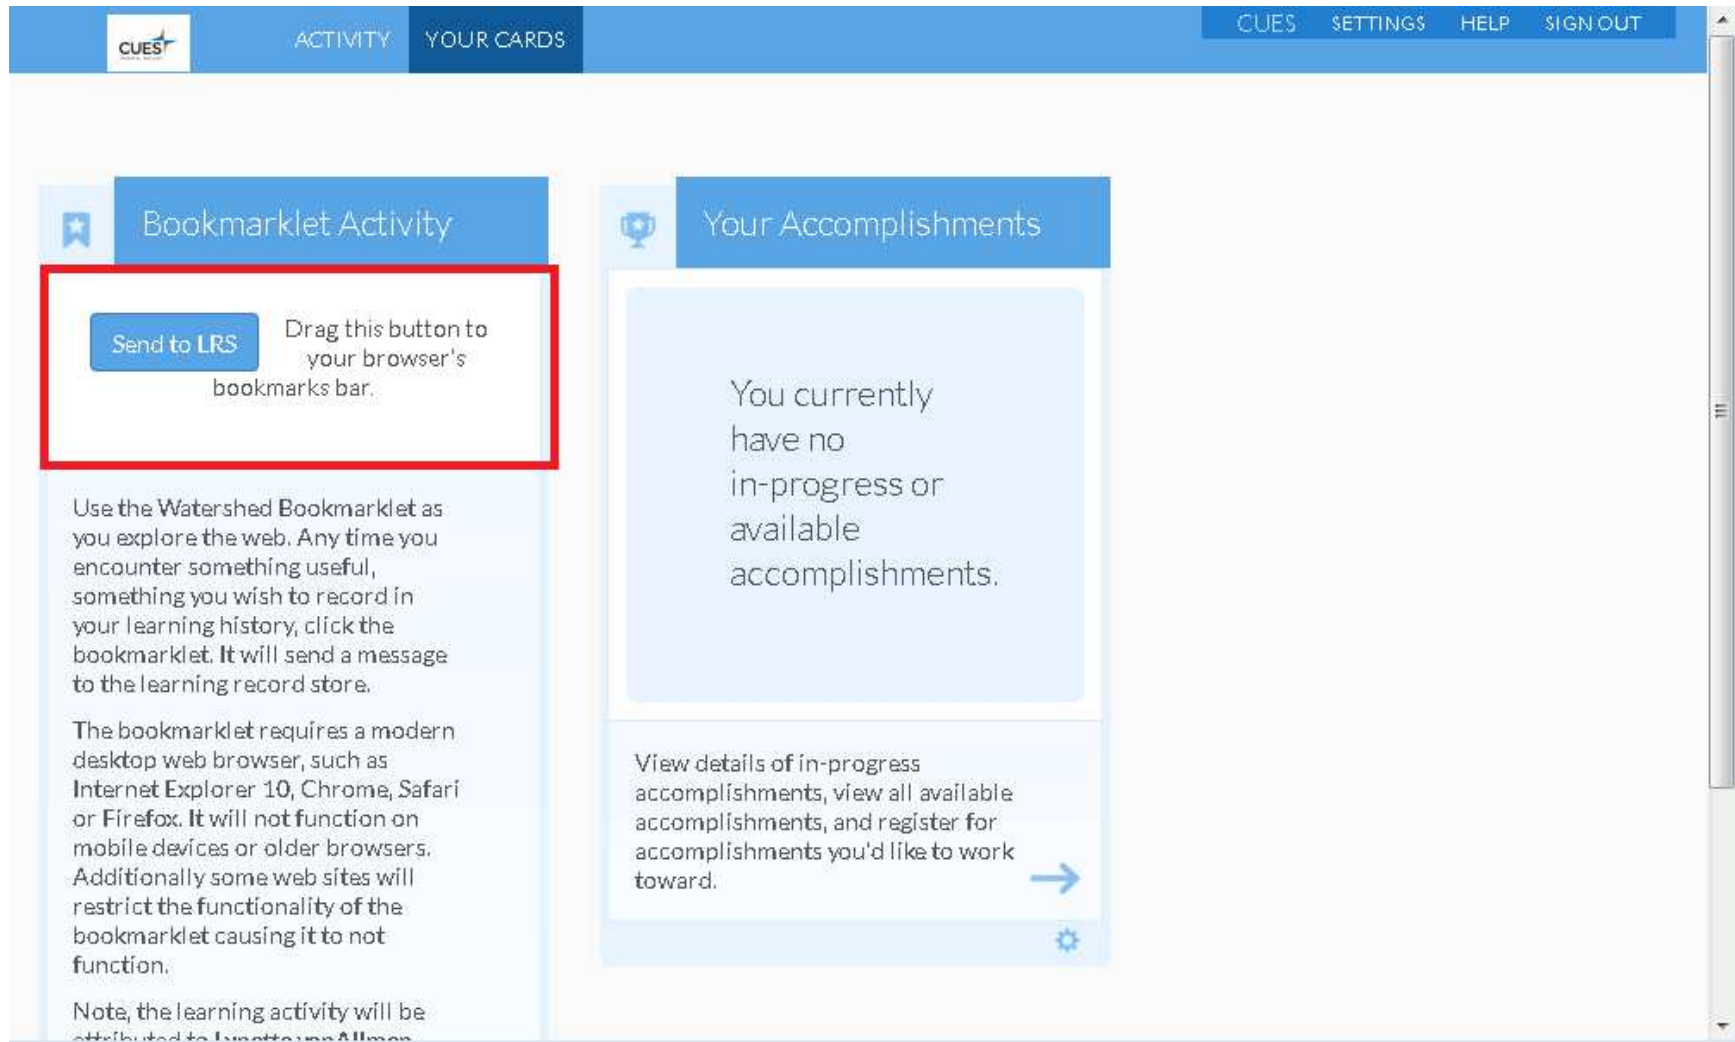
CUES

ACTIVITY YOUR CARDS

CUES SETTINGS HELP SIGN OUT

Bookmarklet Activity

Send to LRS

Drag this button to your browser's bookmarks bar.

Use the Watershed Bookmarklet as you explore the web. Any time you encounter something useful, something you wish to record in your learning history, click the bookmarklet. It will send a message to the learning record store.

The bookmarklet requires a modern desktop web browser, such as Internet Explorer 10, Chrome, Safari or Firefox. It will not function on mobile devices or older browsers. Additionally some web sites will restrict the functionality of the bookmarklet causing it to not function.

Note, the learning activity will be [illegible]

Your Accomplishments

You currently have no in-progress or available accomplishments.

View details of in-progress accomplishments, view all available accomplishments, and register for accomplishments you'd like to work toward.